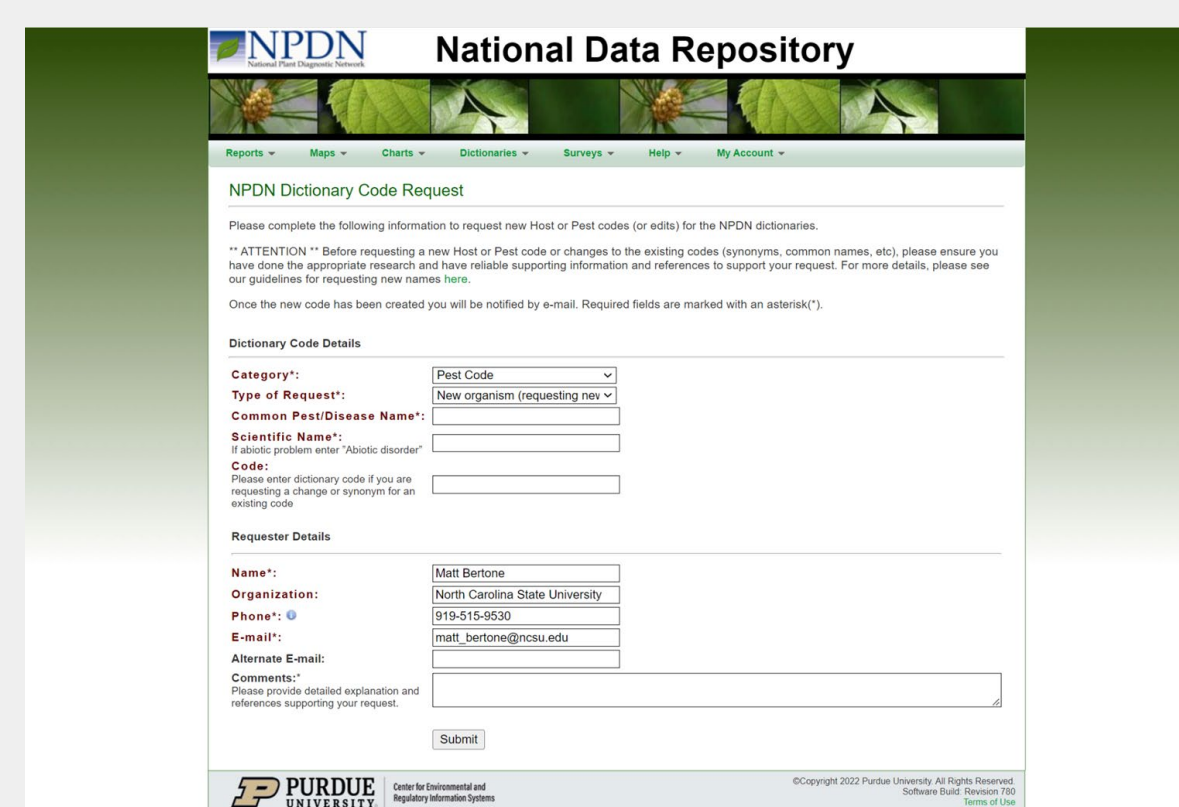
NPDN
National Plant Diagnostic Network

National Data Repository

Reports ▾ Maps ▾ Charts ▾ Dictionaries ▾ Surveys ▾ Help ▾ My Account ▾

NPDN Dictionary Code Request

Please complete the following information to request new Host or Pest codes (or edits) for the NPDN dictionaries.

** ATTENTION ** Before requesting a new Host or Pest code or changes to the existing codes (synonyms, common names, etc), please ensure you have done the appropriate research and have reliable supporting information and references to support your request. For more details, please see our guidelines for requesting new names here.

Once the new code has been created you will be notified by e-mail. Required fields are marked with an asterisk(*).

Dictionary Code Details

Category*: Pest Code

Type of Request*: New organism (requesting nev

Common Pest/Disease Name*:

Scientific Name*:
If abiotic problem enter "Abiotic disorder"

Code:
Please enter dictionary code if you are requesting a change or synonym for an existing code

Requester Details

Name*: Matt Bertone

Organization: North Carolina State University

Phone*: 919-515-9530

E-mail*: matt_bertone@ncsu.edu

Alternate E-mail:

Comments:*
Please provide detailed explanation and references supporting your request.

Submit

PURDUE UNIVERSITY
Center for Environmental and Regulatory Information Systems

©Copyright 2022 Purdue University. All Rights Reserved.
Software Build: Revision 780
Terms of Use